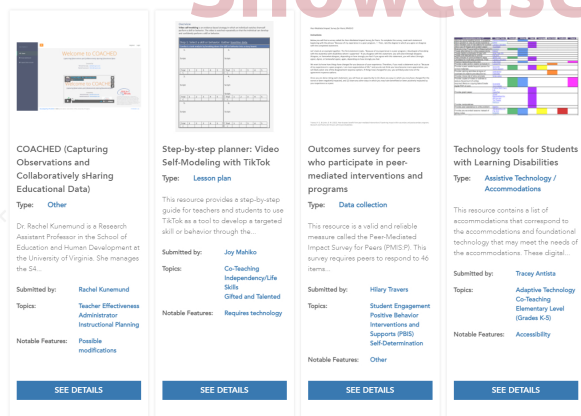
Showcase

Welcome to COACHED

COACHED (Capturing Observations and Collaboratively sHaring Educational Data)

Type: Other

Dr. Rachel Kunemund is a Research Assistant Professor in the School of Education and Human Development at the University of Virginia. She manages the S4...

Submitted by: Rachel Kunemund

Topics: Teacher Effectiveness Administrator Instructional Planning

Notable Features: Possible modifications

SEE DETAILS

Step-by-step planner: Video Self-Modeling with TikTok

Type: Lesson plan

This resource provides a step-by-step guide for teachers and students to use TikTok as a tool to develop a targeted skill or behavior through the...

Submitted by: Joy Mahiko

Topics: Co-Teaching Independency/Life Skills Gifted and Talented

Notable Features: Requires technology

SEE DETAILS

Outcomes survey for peers who participate in peer-mediated interventions and programs

Type: Data collection

This resource is a valid and reliable measure called the Peer-Mediated Impact Survey for Peers (PMIS:P). This survey requires peers to respond to 46 items...

Submitted by: Hilary Travers

Topics: Student Engagement Positive Behavior Interventions and Supports (PBIS) Self-Determination

Notable Features: Other

SEE DETAILS

Technology tools for Students with Learning Disabilities

Type: Assistive Technology / Accommodations

This resource contains a list of accommodations that correspond to the accommodations and foundational technology that they meet the needs of the accommodations. These digital...

Submitted by: Tracey Antista

Topics: Adaptive Technology Co-Teaching Elementary Level (Grades K-5)

Notable Features: Accessibility

SEE DETAILS